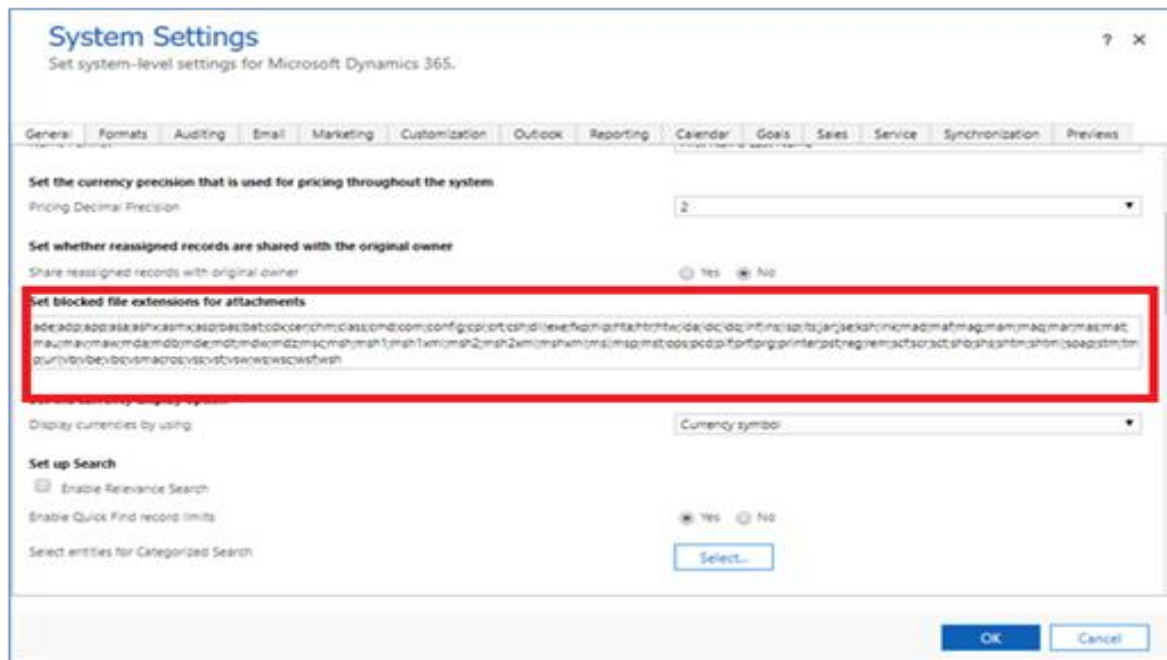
System Settings
Set system-level settings for Microsoft Dynamics 365.

? ×

General | Formats | Auditing | Email | Marketing | Customization | Outlook | Reporting | Calendar | Goals | Sales | Service | Synchronization | Previews

Set the currency precision that is used for pricing throughout the system
Pricing Decimal Precision
2

Set whether reassigned records are shared with the original owner
Share reassigned records with original owner
Yes No

Set blocked file extensions for attachments
ade;adp;app;asa;ashx;asmx;asp;bas;bat;cdx;cer;chm;class;cmd;com;config;cpl;crt;csh;dll;exe;fxp;hlp;hta;htr;htw;ida;idc;idq;inf;ins;isp;its;jar;js;jse;ksh;lnk;mad;maf;mag;mam;maq;mar;mas;mat;mau;mav;maw;mda;mdb;mde;mdt;mdw;mdz;msc;msh;msh1;msh1xml;msh2;msh2xml;mshxml;msi;msp;mst;ops;pcd;pif;prf;prg;printer;pst;reg;rem;scf;scr;sct;shb;shs;shtm;shtml;soap;stm;tmp;url;vb;vbe;vbs;vsmacros;vss;vst;vsw;ws;wsc;wsf;wsh

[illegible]
Display currencies by using
Currency symbol

Set up Search
Enable Relevance Search
Enable Quick Find record limits
Yes No
Select entities for Categorized Search
Select...

OK Cancel